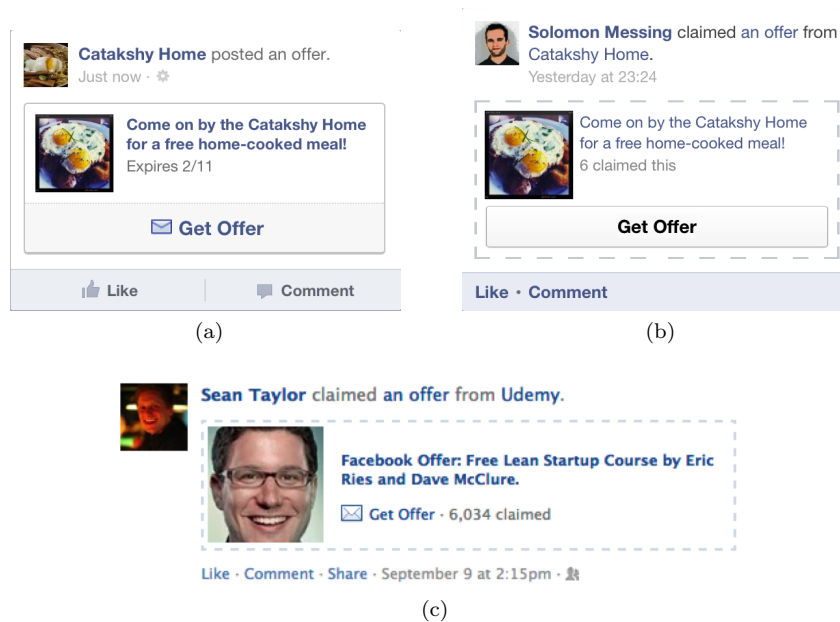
Catakshy Home posted an offer.
Just now ·

Come on by the Catakshy Home for a free home-cooked meal!
Expires 2/11

Get Offer

Like Comment

(a)

Solomon Messing claimed an offer from Catakshy Home.
Yesterday at 23:24

Come on by the Catakshy Home for a free home-cooked meal!
6 claimed this

Get Offer

Like · Comment

(b)

Sean Taylor claimed an offer from Udemy.

Facebook Offer: Free Lean Startup Course by Eric Ries and Dave McClure.

Get Offer · 6,034 claimed

Like · Comment · Share · September 9 at 2:15pm ·

(c)